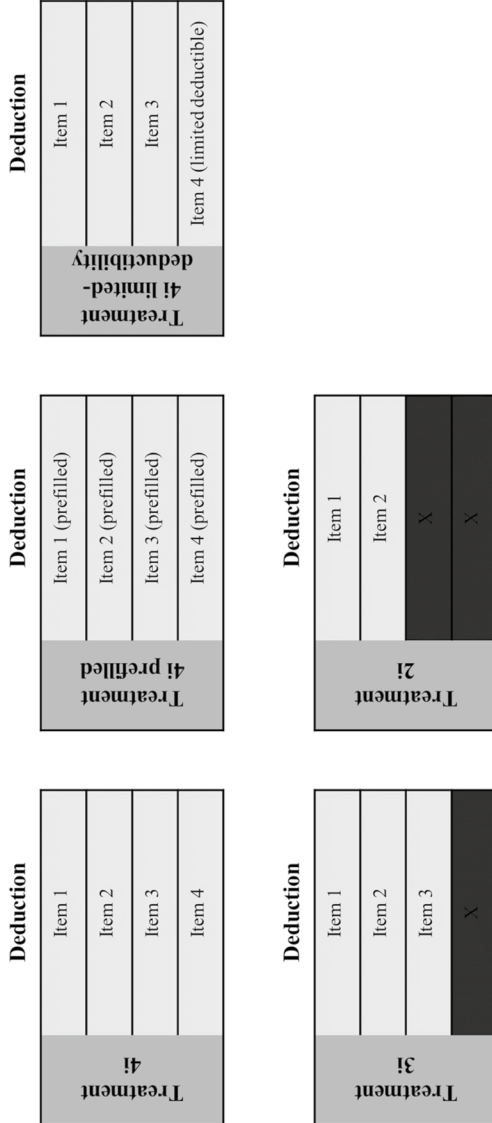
Treatment 4i

Deduction

Item 1

Item 2

Item 3

Item 4

Treatment 4i prefilled

Deduction

Item 1 (prefilled)

Item 2 (prefilled)

Item 3 (prefilled)

Item 4 (prefilled)

Treatment 4i limited-deductibility

Deduction

Item 1

Item 2

Item 3

Item 4 (limited deductible)

Treatment 3i

Deduction

Item 1

Item 2

Item 3

X

Treatment 2i

Deduction

Item 1

Item 2

X

X